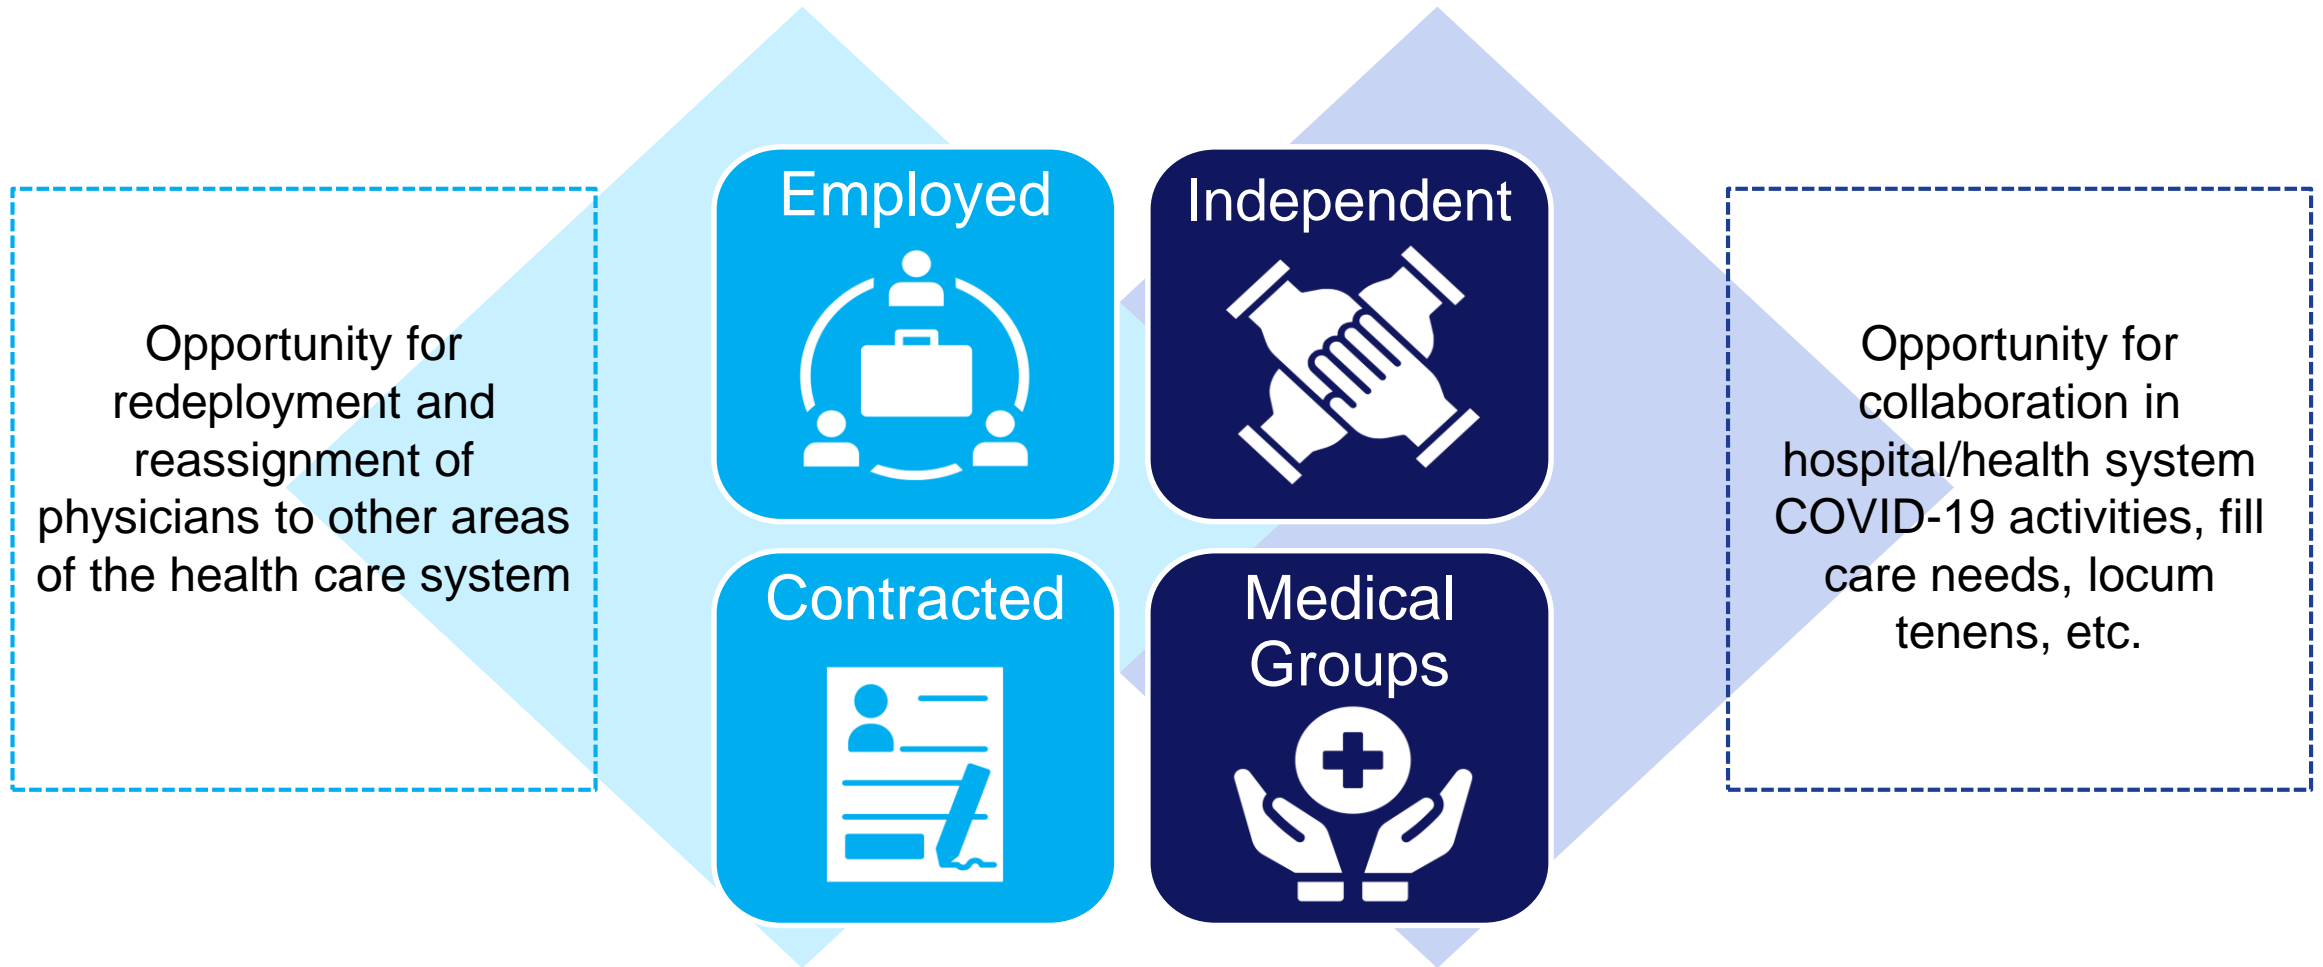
Opportunity for redeployment and reassignment of physicians to other areas of the health care system

Employed

Independent

Contracted

Medical Groups

Opportunity for collaboration in hospital/health system COVID-19 activities, fill care needs, locum tenens, etc.